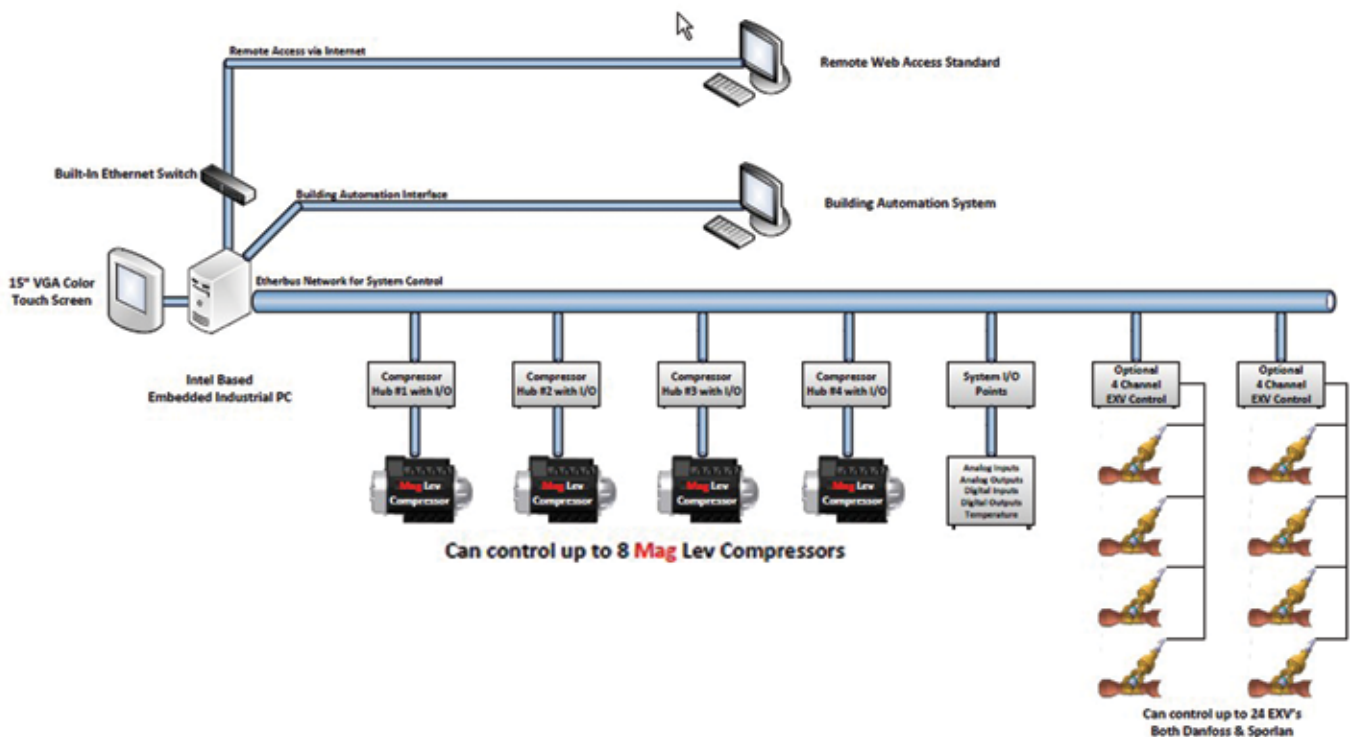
Remote Access via Internet

Remote Web Access Standard

Built-In Ethernet Switch

Building Automation Interface

Building Automation System

15" VGA Color Touch Screen

Etherbus Network for System Control

Intel Based Embedded Industrial PC

Compressor Hub #1 with I/O

Compressor Hub #2 with I/O

Compressor Hub #3 with I/O

Compressor Hub #4 with I/O

System I/O Points

Optional 4 Channel EXV Control

Optional 4 Channel EXV Control

Mag Lev Compressor

Mag Lev Compressor

Mag Lev Compressor

Mag Lev Compressor

Analog Inputs
Analog Outputs
Digital Inputs
Digital Outputs
Temperature

Can control up to 8 Mag Lev Compressors

Can control up to 24 EXV's
Both Danfoss & Sporlan